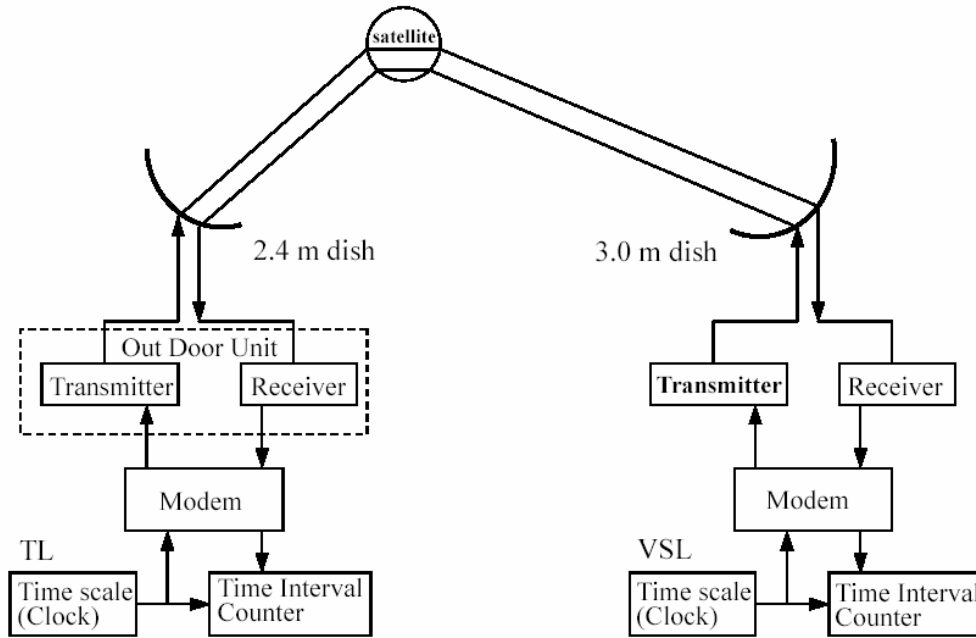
satellite

2.4 m dish

3.0 m dish

Out Door Unit

Transmitter

Receiver

Modem

TL

Time scale (Clock)

Time Interval Counter

Transmitter

Receiver

Modem

VSL

Time scale (Clock)

Time Interval Counter